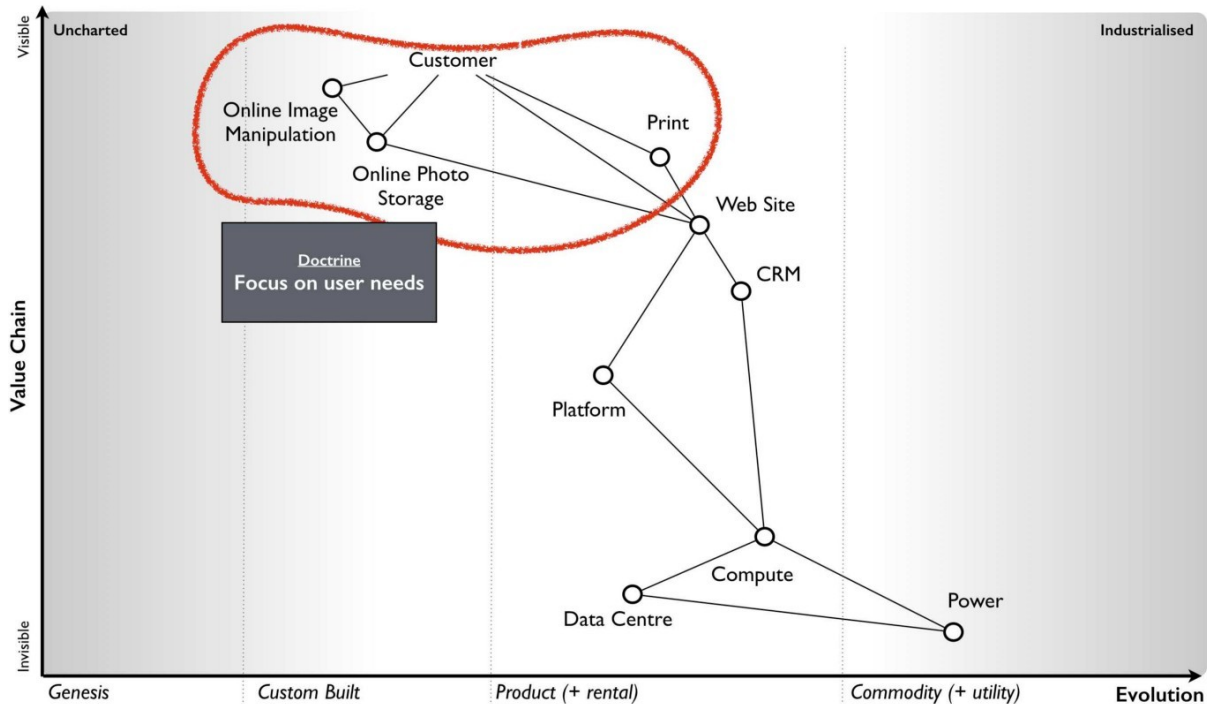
Uncharted

Industrialised

Visible

Customer

Online Image Manipulation

Online Photo Storage

Print

Web Site

CRM

Doctrine
Focus on user needs

Value Chain

Platform

Compute

Data Centre

Power

Invisible

Genesis

Custom Built

Product (+ rental)

Commodity (+ utility)

Evolution